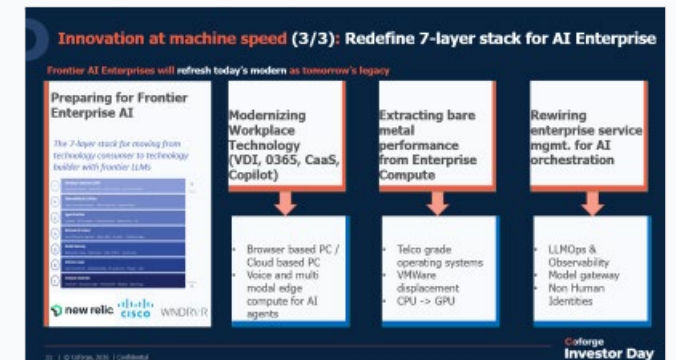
Innovation at machine speed (3/3): Redefine 7-layer stack for AI Enterprise

Frontier AI Enterprises will refresh today's modern as tomorrow's legacy

Preparing for Frontier Enterprise AI

The 7-layer stack for moving from technology consumer to technology builder with frontier LLMs

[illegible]

new relic cisco WNDRVR

Modernizing Workplace Technology (VDI, O365, CaaS, Copilot)

Browser based PC / Cloud based PC
Voice and multi modal edge compute for AI agents

Extracting bare metal performance from Enterprise Compute

Telco grade operating systems
VMWare displacement
CPU -> GPU

Rewiring enterprise service mgmt. for AI orchestration

LLMOps & Observability
Model gateway
Non Human Identities

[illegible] | © Coforge, 2026 | Confidential

Coforge
Investor Day